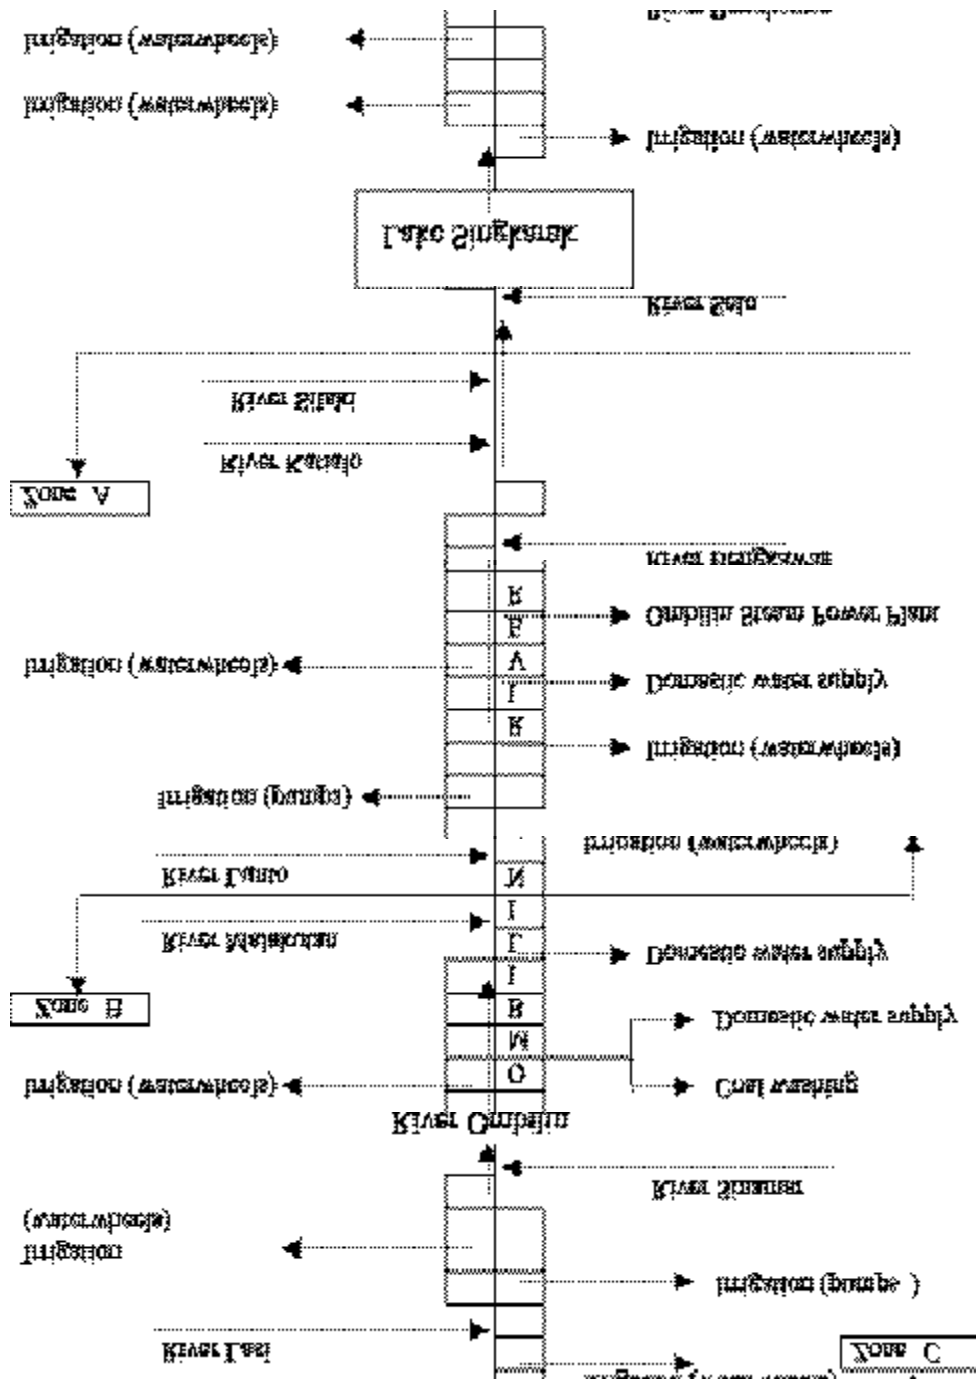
River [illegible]

Irrigation (waterwheels)

Irrigation (waterwheels)

Irrigation (waterwheels)

Lake Singkarak

River Sela

River Silabi

River Kasiko

Zone A

River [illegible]

R

Ombilin Steam Power Plant

E

Irrigation (waterwheels)

A

Domestic water supply

I

K

Irrigation (waterwheels)

Irrigation (pumps)

Irrigation (waterwheels)

River Lunto

N

I

River Malakutan

L

Domestic water supply

I

Zone B

B

Domestic water supply

M

O

Irrigation (waterwheels)

Coal washing

River Ombilin

River Sinamar

(waterwheels)
Irrigation

Irrigation (pumps )

River Lasi

Zone C

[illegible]